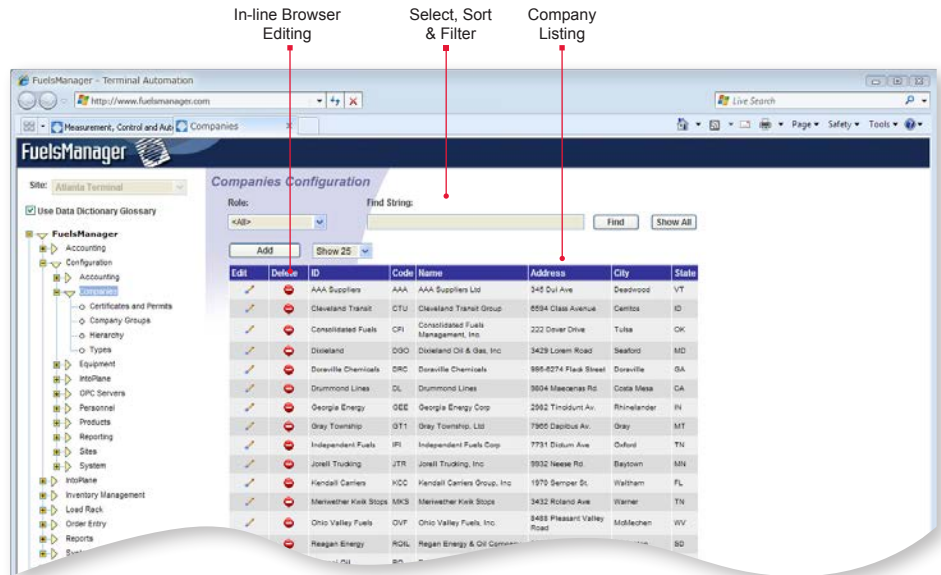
In-line Browser Editing

Select, Sort & Filter

Company Listing

FuelsManager - Terminal Automation

http://www.fuelsmanager.com

Live Search

Measurement, Control and Aut

Companies

Page ▾ Safety ▾ Tools ▾

FuelsManager

Site: Atlanta Terminal

Use Data Dictionary Glossary

FuelsManager
Accounting
Configuration
Accounting
Companies
Certificates and Permits
Company Groups
Hierarchy
Types
Equipment
IntoPlane
OPC Servers
Personnel
Products
Reporting
Sites
System
IntoPlane
Inventory Management
Load Rack
Order Entry
Reports

Companies Configuration

Role:
<All>

Find String:

Find

Show All

Add

Show 25

| Edit | Delete | ID | Code | Name | Address | City | State |
|---|---|---|---|---|---|---|---|
| | | AAA Suppliers | AAA | AAA Suppliers Ltd | 345 Dui Ave | Deadwood | VT |
| | | Cleveland Transit | CTU | Cleveland Transit Group | 6594 Class Avenue | Cerritos | ID |
| | | Consolidated Fuels | CFI | Consolidated Fuels Management, Inc. | 222 Dover Drive | Tulsa | OK |
| | | Dixieland | DGO | Dixieland Oil & Gas, Inc | 3429 Lorem Road | Seaford | MD |
| | | Doraville Chemicals | DRC | Doraville Chemicals | 966-6274 Flack Street | Doraville | GA |
| | | Drummond Lines | DL | Drummond Lines | 5604 Maecenas Rd. | Costa Mesa | CA |
| | | Georgia Energy | GEE | Georgia Energy Corp | 2562 Tincidunt Av. | Rhinelander | IN |
| | | Gray Township | GT1 | Gray Township, Ltd | 7965 Dapibus Av. | Gray | MT |
| | | Independent Fuels | IFI | Independent Fuels Corp | 7731 Dictum Ave | Oxford | TN |
| | | Jorell Trucking | JTR | Jorell Trucking, Inc | 5932 Neese Rd. | Baytown | MN |
| | | Kendall Carriers | KCC | Kendall Carriers Group, Inc | 1970 Semper St. | Waltham | FL |
| | | Meriwether Kwik Stops | MKS | Meriwether Kwik Stops | 3432 Roland Ave | Warner | TN |
| | | Ohio Valley Fuels | OVF | Ohio Valley Fuels, Inc. | 8468 Pleasant Valley Road | McMechen | WV |
| | | Reagan Energy | RQIL | Reagan Energy & Oil Comp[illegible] | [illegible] | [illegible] | SD |